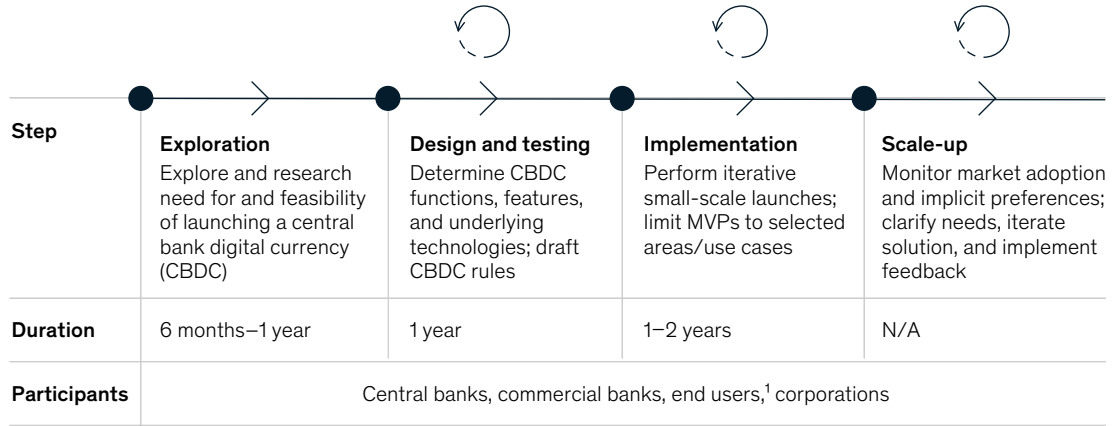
| Step | Exploration<br>Explore and research need for and feasibility of launching a central bank digital currency (CBDC) | Design and testing<br>Determine CBDC functions, features, and underlying technologies; draft CBDC rules | Implementation<br>Perform iterative small-scale launches; limit MVPs to selected areas/use cases | Scale-up<br>Monitor market adoption and implicit preferences; clarify needs, iterate solution, and implement feedback |
|---|---|---|---|---|
| Duration | 6 months–1 year | 1 year | 1–2 years | N/A |
| Participants | Central banks, commercial banks, end users,$^1$ corporations | | | |